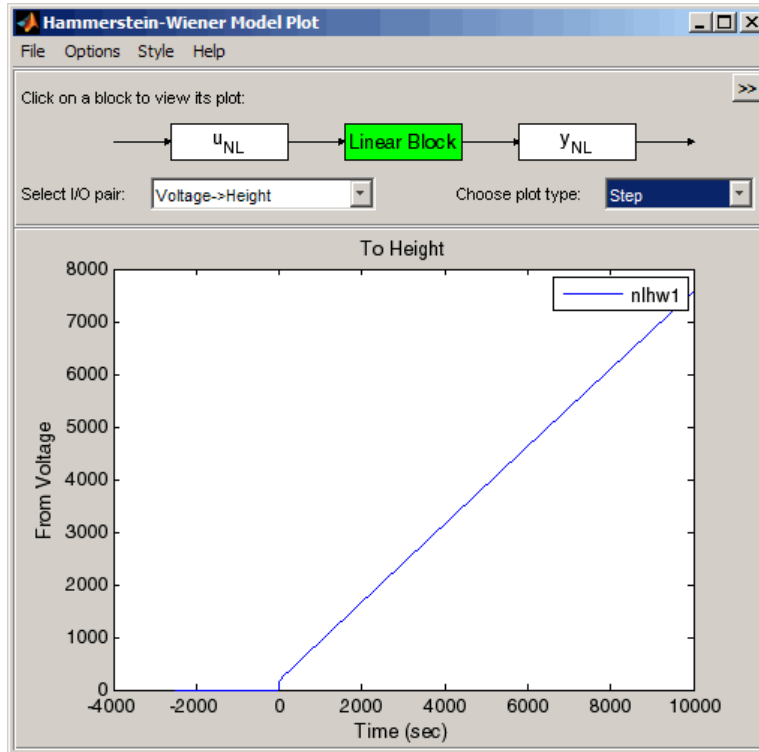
Hammerstein-Wiener Model Plot

File Options Style Help

Click on a block to view its plot:

>>

$u_{NL}$

Linear Block

$y_{NL}$

Select I/O pair: Voltage->Height

Choose plot type: Step

To Height

nlhw1

8000
7000
6000
5000
4000
3000
2000
1000
0

From Voltage

-4000 -2000 0 2000 4000 6000 8000 10000

Time (sec)